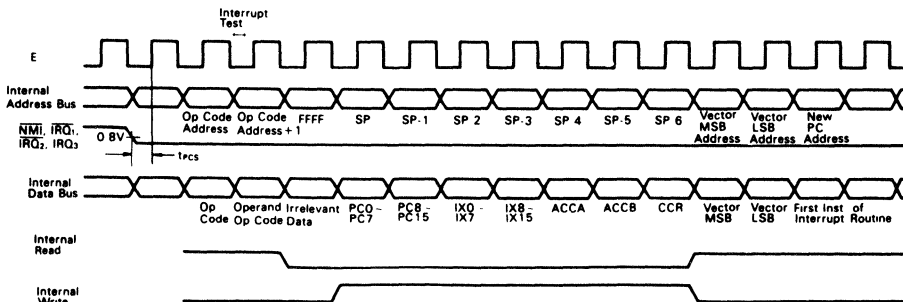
Interrupt Test

E

Internal Address Bus

Op Code Address Op Code Address + 1 FFFF SP SP-1 SP 2 SP-3 SP 4 SP-5 SP 6 Vector MSB Address Vector LSB Address New PC Address

$\overline{NMI}$, $\overline{IRQ_1}$, $\overline{IRQ_2}$, $IRQ_3$

0 8V

$t_{PCS}$

Internal Data Bus

Op Code Operand Op Code Irrelevant Data PC0 - PC7 PC8 - PC15 IX0 - IX7 IX8 - IX15 ACCA ACCB CCR Vector MSB Vector LSB First Inst of Interrupt Routine

Internal Read

Internal Write